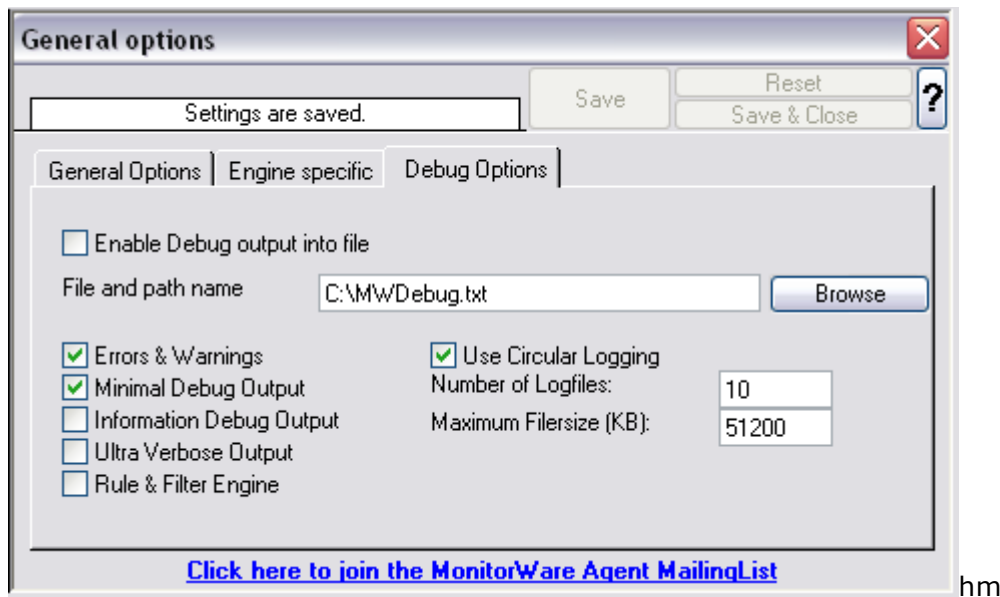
General options

Settings are saved.

Save

Reset

Save & Close

?

General Options | Engine specific | Debug Options

Enable Debug output into file

File and path name C:\MWDebug.txt Browse

Errors & Warnings
Minimal Debug Output
Information Debug Output
Ultra Verbose Output
Rule & Filter Engine

Use Circular Logging
Number of Logfiles: 10
Maximum Filersize (KB): 51200

Click here to join the MonitorWare Agent MailingList

hm